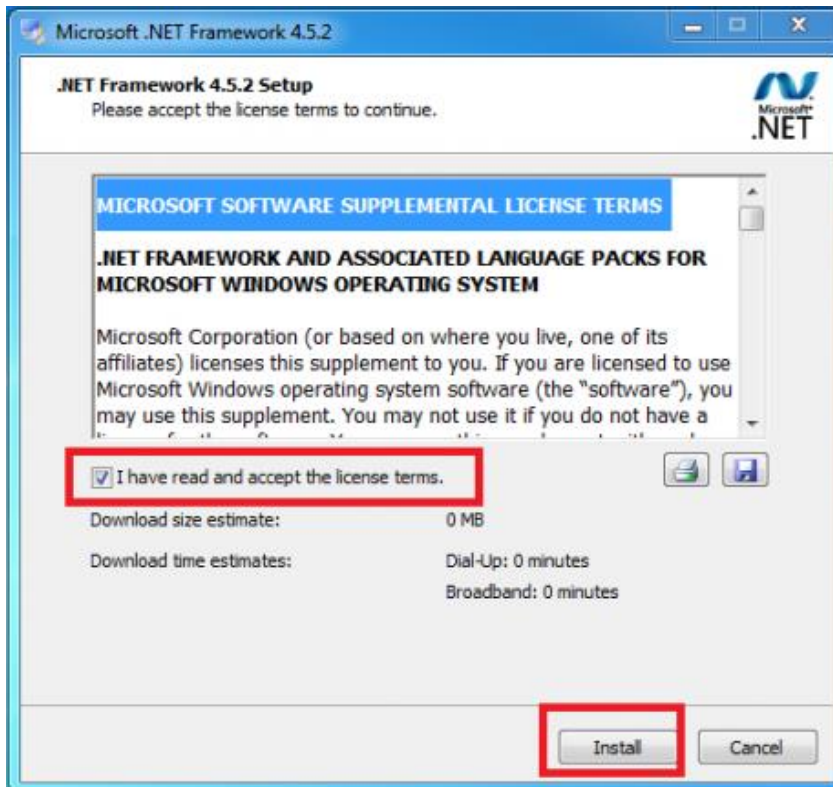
Microsoft .NET Framework 4.5.2

.NET Framework 4.5.2 Setup
Please accept the license terms to continue.

Microsoft
.NET

MICROSOFT SOFTWARE SUPPLEMENTAL LICENSE TERMS

.NET FRAMEWORK AND ASSOCIATED LANGUAGE PACKS FOR MICROSOFT WINDOWS OPERATING SYSTEM

Microsoft Corporation (or based on where you live, one of its affiliates) licenses this supplement to you. If you are licensed to use Microsoft Windows operating system software (the "software"), you may use this supplement. You may not use it if you do not have a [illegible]

I have read and accept the license terms.

Download size estimate: 0 MB

Download time estimates: Dial-Up: 0 minutes
Broadband: 0 minutes

Install Cancel